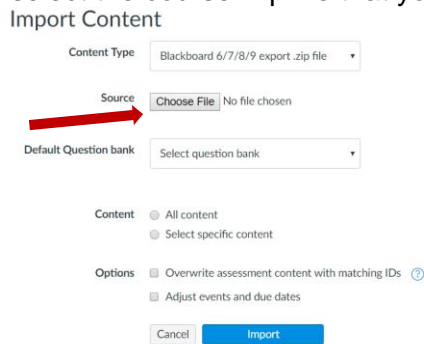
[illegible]
Import Content

Content Type
Blackboard 6/7/8/9 export .zip file

Source
Choose File No file chosen

Default Question bank
Select question bank

Content
All content
Select specific content

Options
Overwrite assessment content with matching IDs ?
Adjust events and due dates

Cancel
Import